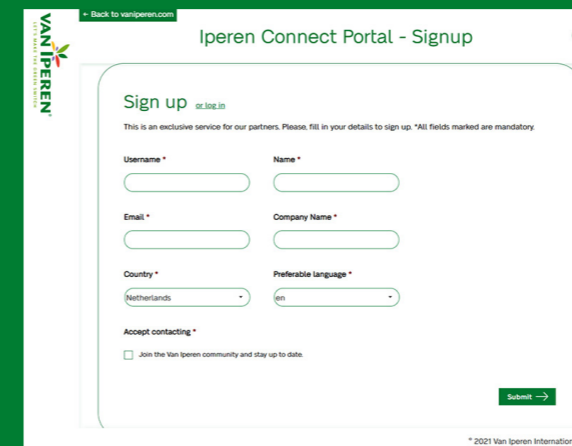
VAN IPEREN
LET'S MAKE THE GREEN MOVE

← Back to vaniperen.com

Iperen Connect Portal - Signup

Sign up or log in

This is an exclusive service for our partners. Please, fill in your details to sign up. *All fields marked are mandatory.

Username *

Name *

Email *

Company Name *

Country *

Netherlands

Preferable language *

en

Accept contacting *

Join the Van Iperen community and stay up to date.

Submit →

© 2021 Van Iperen Internatio